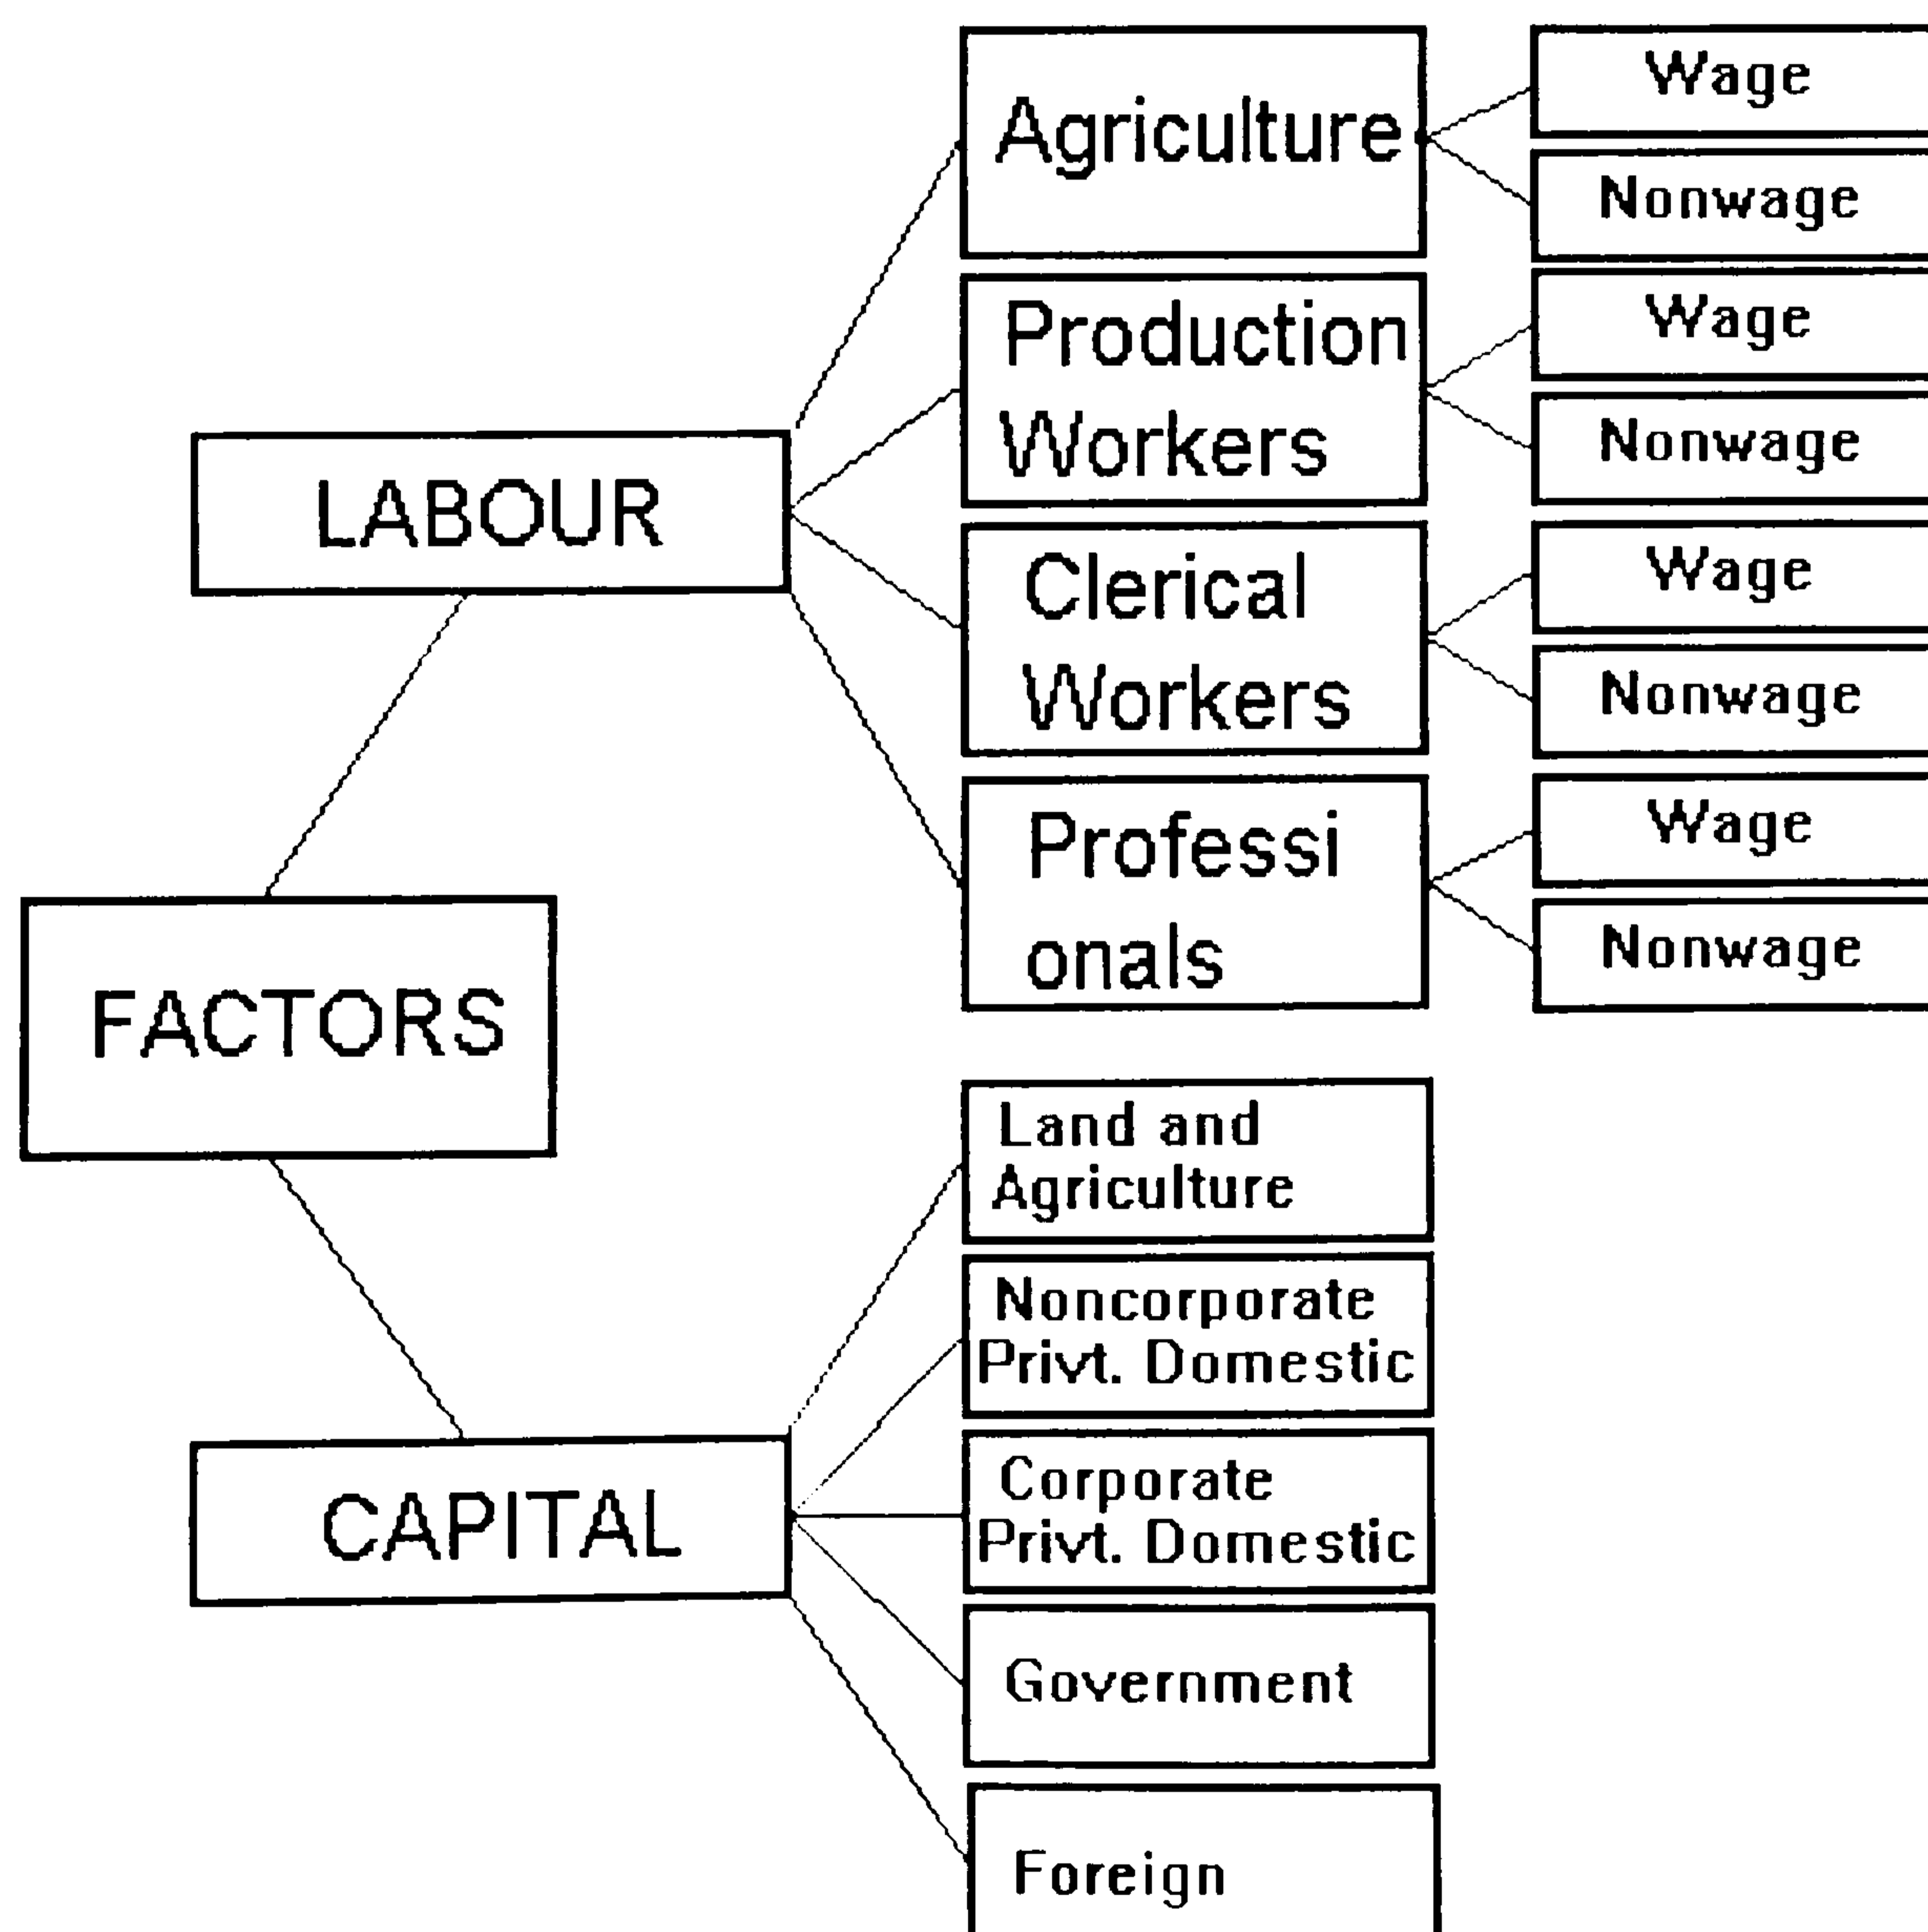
FACTORS

LABOUR

Agriculture
Wage
Nonwage

Production Workers
Wage
Nonwage

Clerical Workers
Wage
Nonwage

Professi onals
Wage
Nonwage

CAPITAL

Land and Agriculture

Noncorporate Privt. Domestic

Corporate Privt. Domestic

Government

Foreign